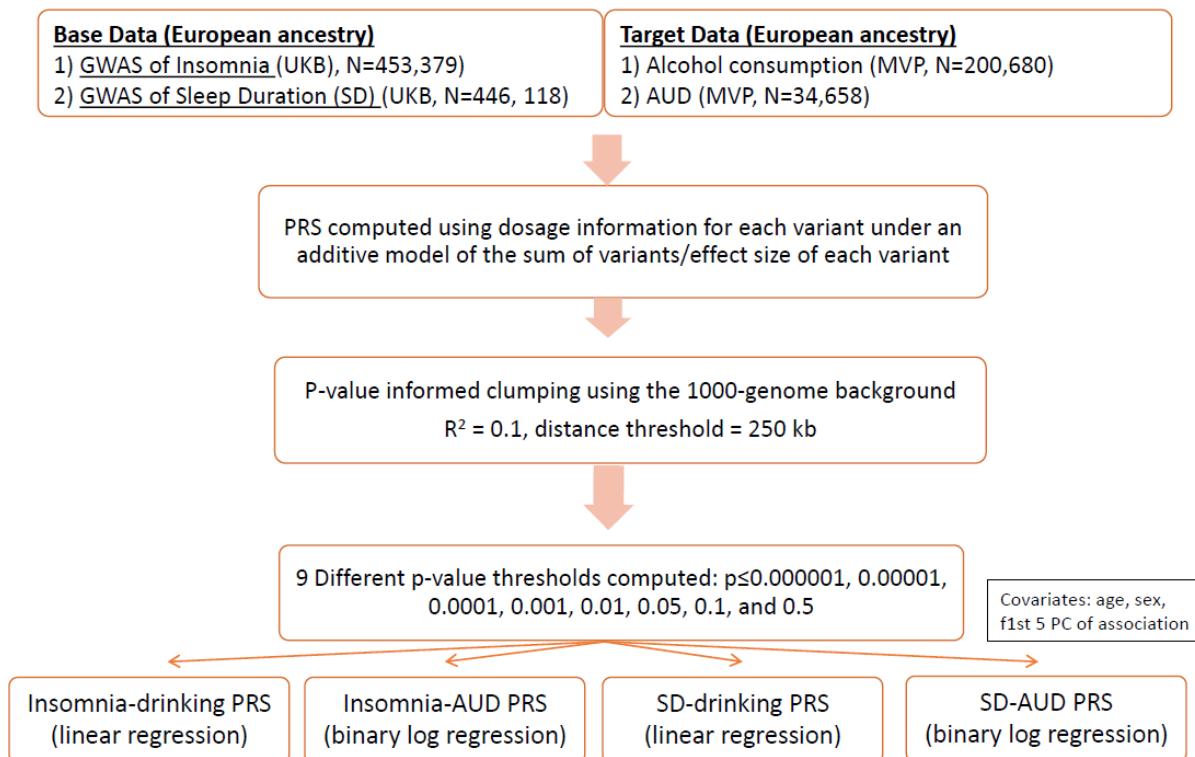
Base Data (European ancestry)
1) GWAS of Insomnia (UKB), N=453,379)
2) GWAS of Sleep Duration (SD) (UKB, N=446, 118)

Target Data (European ancestry)
1) Alcohol consumption (MVP, N=200,680)
2) AUD (MVP, N=34,658)

PRS computed using dosage information for each variant under an additive model of the sum of variants/effect size of each variant

P-value informed clumping using the 1000-genome background
$R^2$ = 0.1, distance threshold = 250 kb

9 Different p-value thresholds computed: p≤0.000001, 0.00001, 0.0001, 0.001, 0.01, 0.05, 0.1, and 0.5

Covariates: age, sex, f1st 5 PC of association

Insomnia-drinking PRS (linear regression)

Insomnia-AUD PRS (binary log regression)

SD-drinking PRS (linear regression)

SD-AUD PRS (binary log regression)